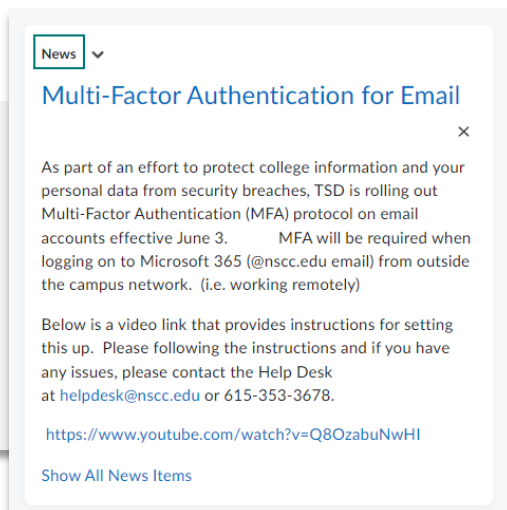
News

Multi-Factor Authentication for Email

×

As part of an effort to protect college information and your personal data from security breaches, TSD is rolling out Multi-Factor Authentication (MFA) protocol on email accounts effective June 3. MFA will be required when logging on to Microsoft 365 (@nscc.edu email) from outside the campus network. (i.e. working remotely)

Below is a video link that provides instructions for setting this up. Please following the instructions and if you have any issues, please contact the Help Desk at helpdesk@nscc.edu or 615-353-3678.

https://www.youtube.com/watch?v=Q8OzabuNwHI

Show All News Items